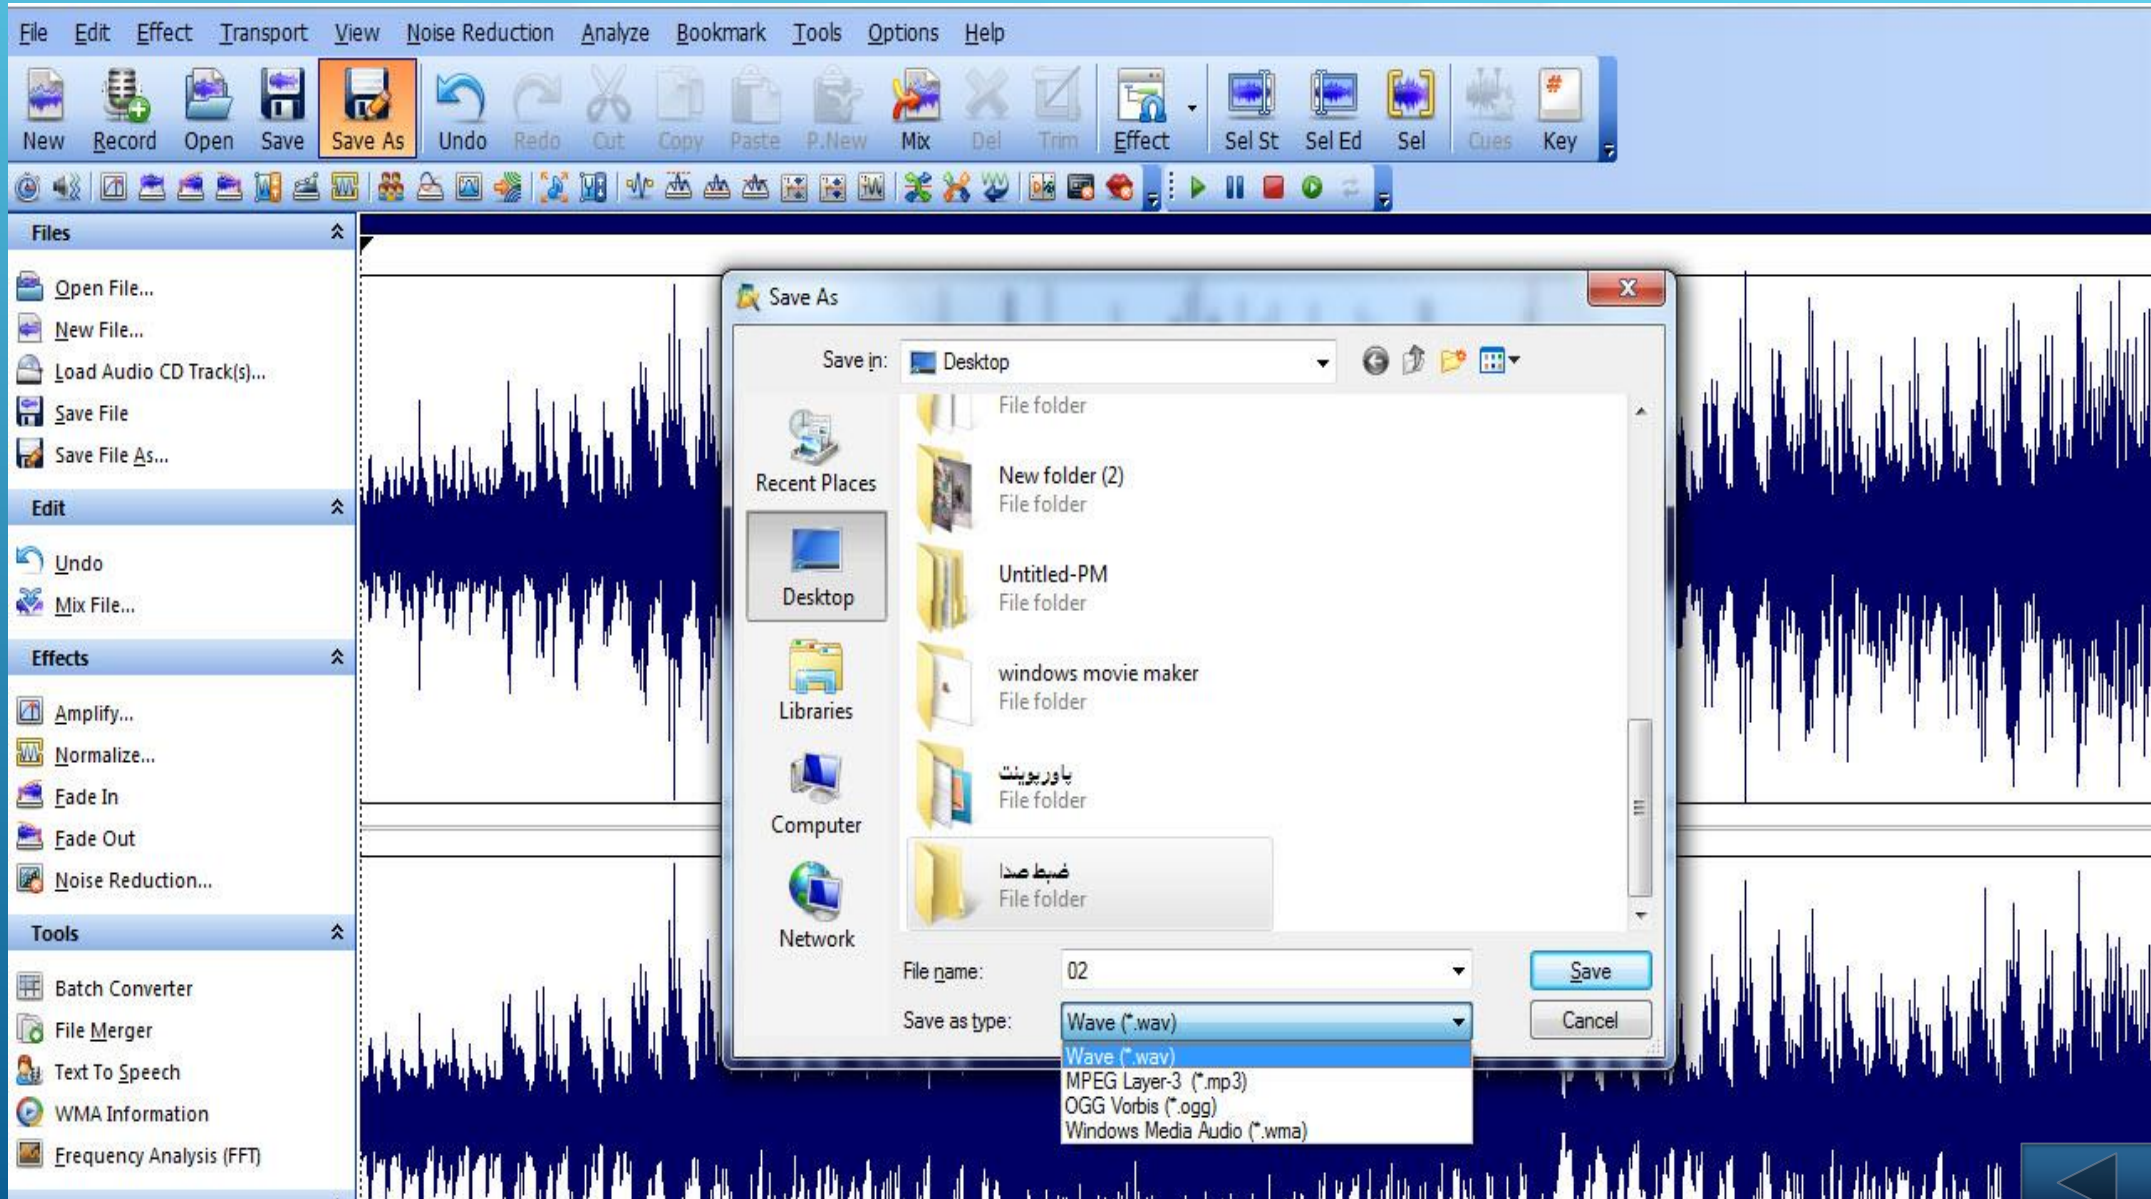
File Edit Effect Transport View Noise Reduction Analyze Bookmark Tools Options Help

New Record Open Save Save As Undo Redo Cut Copy Paste P.New Mix Del Trim Effect Sel St Sel Ed Sel Cues Key

Files

Open File...
New File...
Load Audio CD Track(s)...
Save File
Save File As...

Edit

Undo
Mix File...

Effects

Amplify...
Normalize...
Fade In
Fade Out
Noise Reduction...

Tools

Batch Converter
File Merger
Text To Speech
WMA Information
Frequency Analysis (FFT)

Save As

Save in: Desktop

Recent Places
Desktop
Libraries
Computer
Network

File folder
New folder (2)
File folder
Untitled-PM
File folder
windows movie maker
File folder
پاورپوینت
File folder
ضبط صدا
File folder

File name: 02
Save as type: Wave (*.wav)

Save
Cancel

Wave (*.wav)
MPEG Layer-3 (*.mp3)
OGG Vorbis (*.ogg)
Windows Media Audio (*.wma)